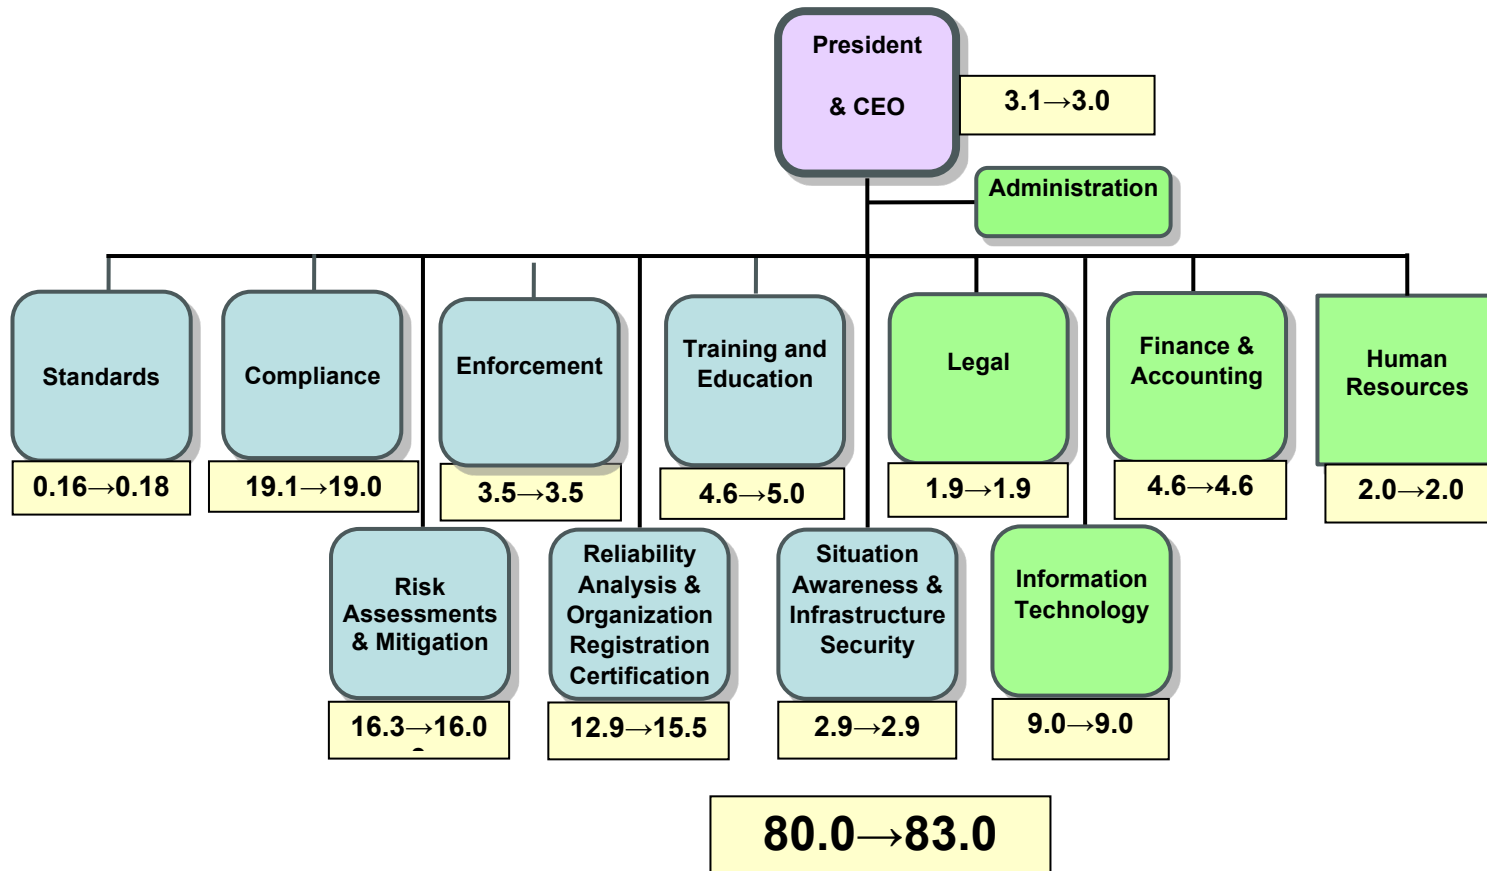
President

& CEO

3.1→3.0

Administration

Standards

0.16→0.18

Compliance

19.1→19.0

Enforcement

3.5→3.5

Training and Education

4.6→5.0

Legal

1.9→1.9

Finance & Accounting

4.6→4.6

Human Resources

2.0→2.0

Risk Assessments & Mitigation

16.3→16.0

Reliability Analysis & Organization Registration Certification

12.9→15.5

Situation Awareness & Infrastructure Security

2.9→2.9

Information Technology

9.0→9.0

80.0→83.0